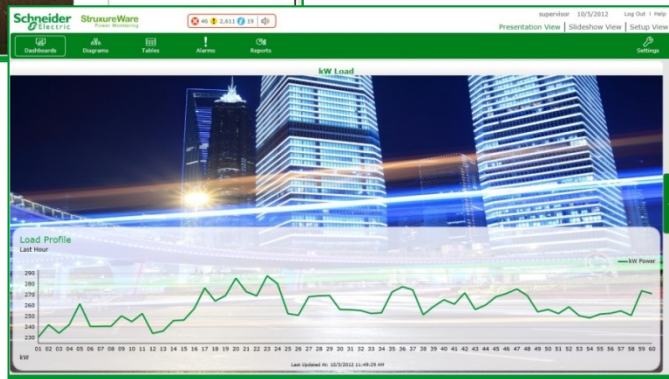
Schneider Electric StruxureWare Power Monitoring

46 2,611 19

supervisor 10/5/2012 Log Out | Help

Presentation View | Slideshow View | Setup View

Dashboards Diagrams Tables Alarms Reports Settings

kW Load

Load Profile
Last Hour

kW Power

290
280
270
260
250
240
230

kW

01 02 03 04 05 06 07 08 09 10 11 12 13 14 15 16 17 18 19 20 21 22 23 24 25 26 27 28 29 30 31 32 33 34 35 36 37 38 39 40 41 42 43 44 45 46 47 48 49 50 51 52 53 54 55 56 57 58 59 60

Last Updated At: 10/5/2012 11:49:29 AM